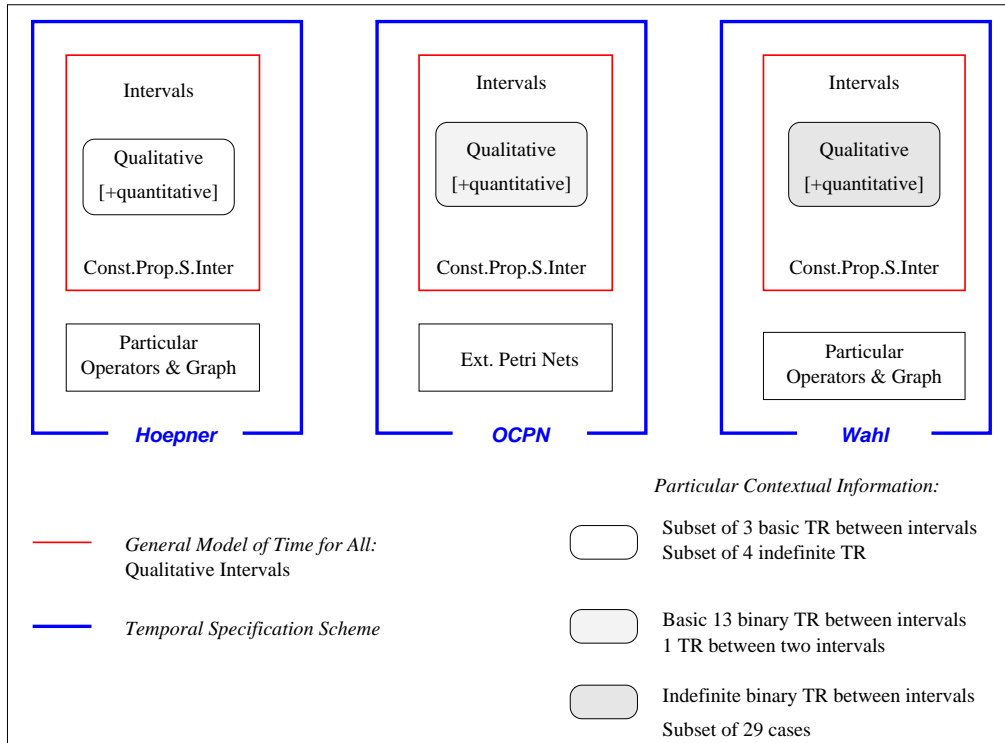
Intervals

Qualitative
[+quantitative]

Const.Prop.S.Inter

Particular
Operators & Graph

Hoepner

Intervals

Qualitative
[+quantitative]

Const.Prop.S.Inter

Ext. Petri Nets

OCPN

Intervals

Qualitative
[+quantitative]

Const.Prop.S.Inter

Particular
Operators & Graph

Wahl

Particular Contextual Information:

General Model of Time for All:
Qualitative Intervals

Temporal Specification Scheme

Subset of 3 basic TR between intervals
Subset of 4 indefinite TR

Basic 13 binary TR between intervals
1 TR between two intervals

Indefinite binary TR between intervals
Subset of 29 cases